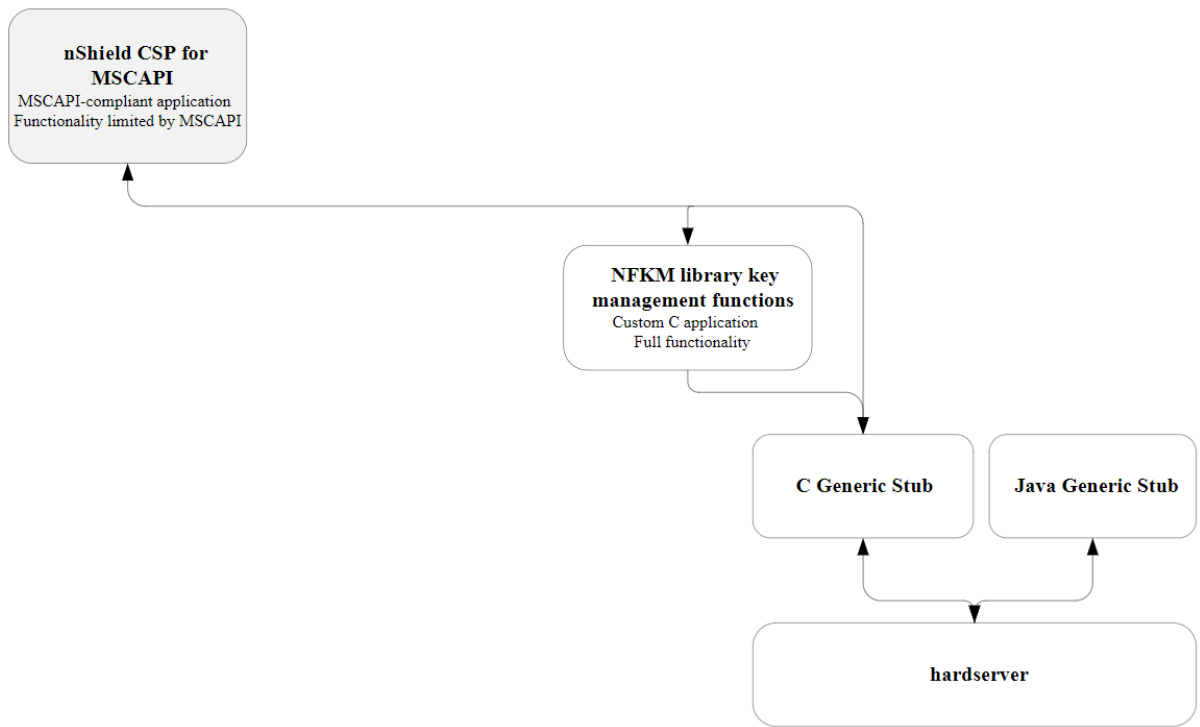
nShield CSP for MSCAPI
MSCAPI-compliant application
Functionality limited by MSCAPI

NFKM library key management functions
Custom C application
Full functionality

C Generic Stub

Java Generic Stub

hardserver